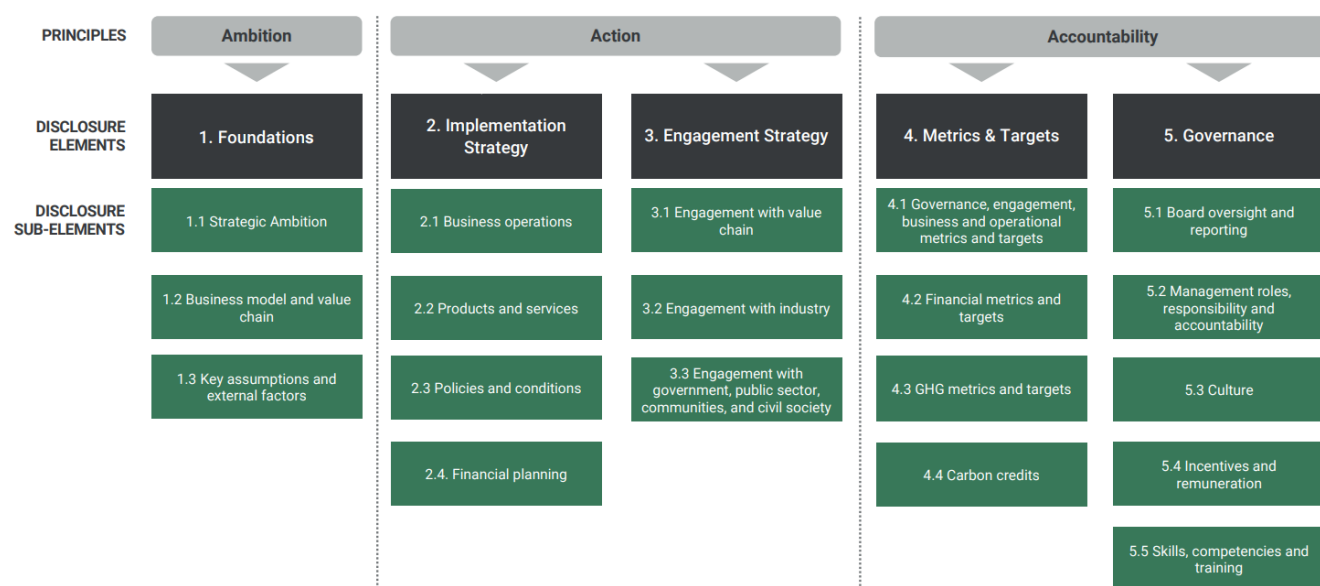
PRINCIPLES

DISCLOSURE ELEMENTS

DISCLOSURE SUB-ELEMENTS

Ambition

1. Foundations

1.1 Strategic Ambition

1.2 Business model and value chain

1.3 Key assumptions and external factors

Action

2. Implementation Strategy

2.1 Business operations

2.2 Products and services

2.3 Policies and conditions

2.4. Financial planning

3. Engagement Strategy

3.1 Engagement with value chain

3.2 Engagement with industry

3.3 Engagement with government, public sector, communities, and civil society

Accountability

4. Metrics & Targets

4.1 Governance, engagement, business and operational metrics and targets

4.2 Financial metrics and targets

4.3 GHG metrics and targets

4.4 Carbon credits

5. Governance

5.1 Board oversight and reporting

5.2 Management roles, responsibility and accountability

5.3 Culture

5.4 Incentives and remuneration

5.5 Skills, competencies and training